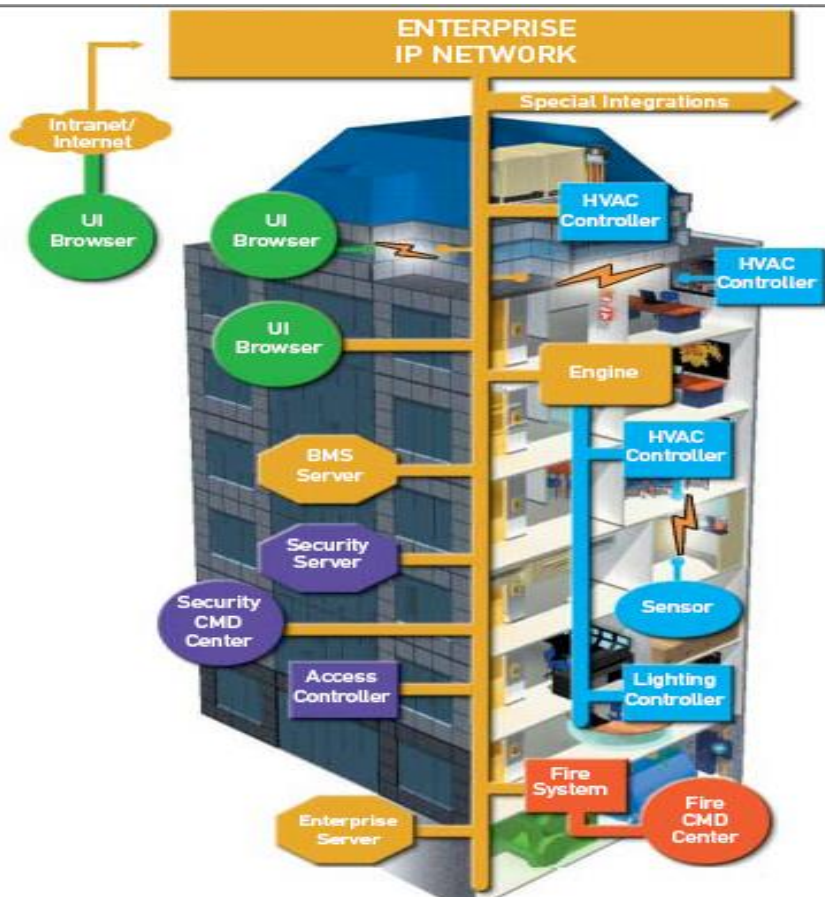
ENTERPRISE IP NETWORK

Intranet/ Internet

UI Browser

Special Integrations

UI Browser

HVAC Controller

HVAC Controller

UI Browser

Engine

HVAC Controller

BMS Server

Security Server

Security CMD Center

Sensor

Access Controller

Lighting Controller

Fire System

Fire CMD Center

Enterprise Server